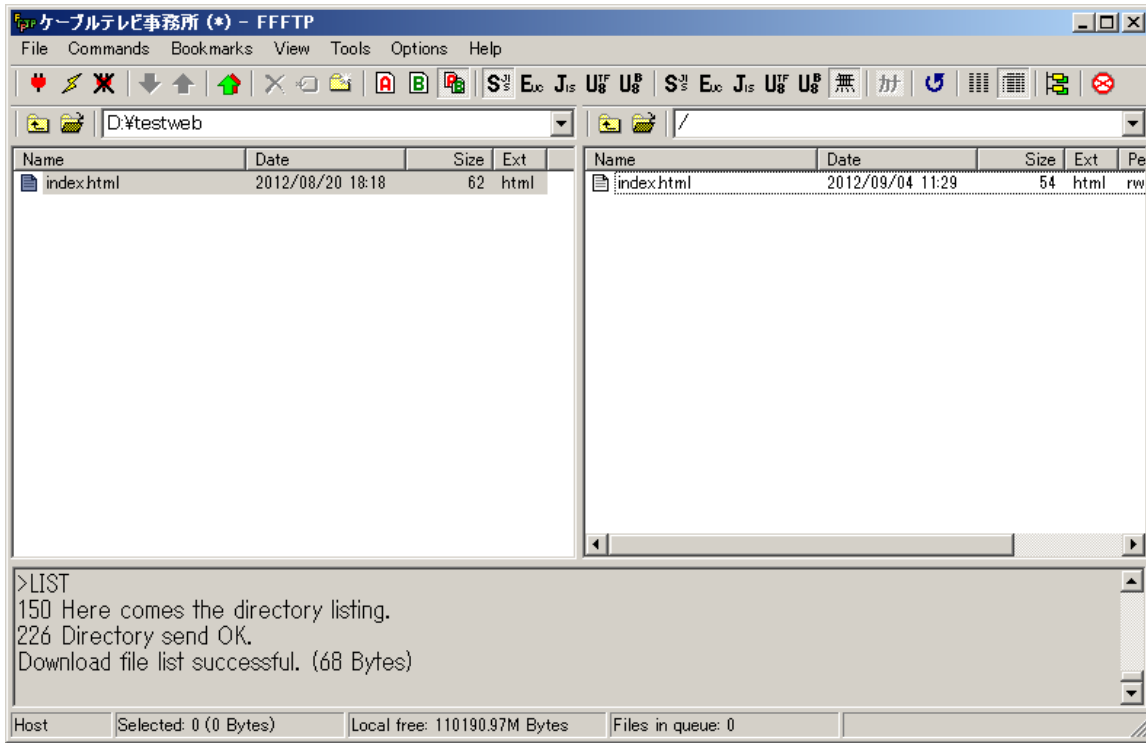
ケーブルテレビ事務所 (*) - FFFTP

File Commands Bookmarks View Tools Options Help

A B

D:¥testweb

/

| Name | Date | Size | Ext |
|---|---|---|---|
| index.html | 2012/08/20 18:18 | 62 | html |

| Name | Date | Size | Ext | Pe |
|---|---|---|---|---|
| index.html | 2012/09/04 11:29 | 54 | html | rw |

>LIST
150 Here comes the directory listing.
226 Directory send OK.
Download file list successful. (68 Bytes)

Host | Selected: 0 (0 Bytes) | Local free: 110190.97M Bytes | Files in queue: 0